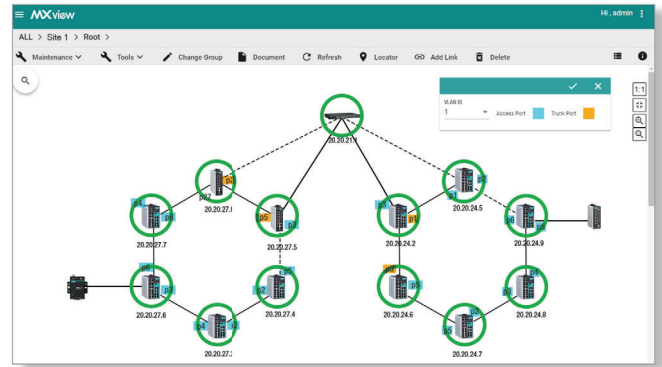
MXview

Hi , admin

ALL > Site 1 > Root >

Maintenance Tools Change Group Document Refresh Locator Add Link Delete

VLAN ID
1
Access Port Trunk Port

1:1

20.20.21.1

20.20.27.8

20.20.27.7

20.20.27.5

20.20.24.2

20.20.24.5

20.20.24.9

20.20.27.6

20.20.27.4

20.20.24.6

20.20.24.8

20.20.27.3

20.20.24.7

p8 p7 p5 p2 p3 p1 p6 p4 p5 p2 p1 p8 p3 p6 p5 p4 p3 p8 p1 p6 p4 p2 p1 p5 p2 p5 p3 p4